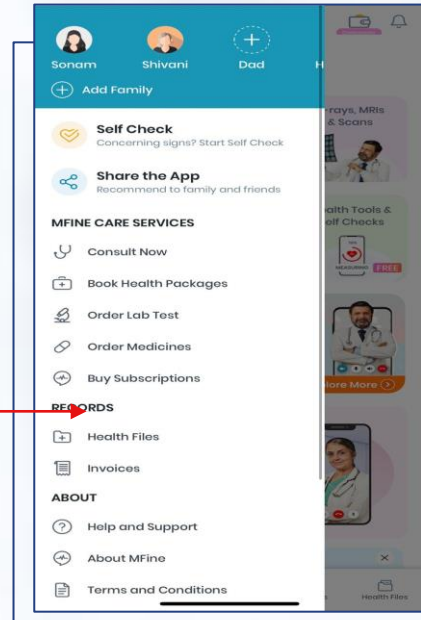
Sonam
Shivani
Dad
H
Add Family

Self Check
Concerning signs? Start Self Check

Share the App
Recommend to family and friends

MFINE CARE SERVICES
Consult Now
Book Health Packages
Order Lab Test
Order Medicines
Buy Subscriptions

RECORDS
Health Files
Invoices

ABOUT
Help and Support
About MFine
Terms and Conditions

rays, MRIs
& Scans
alth Tools &
elf Checks
FREE
lore More
×
Health Files